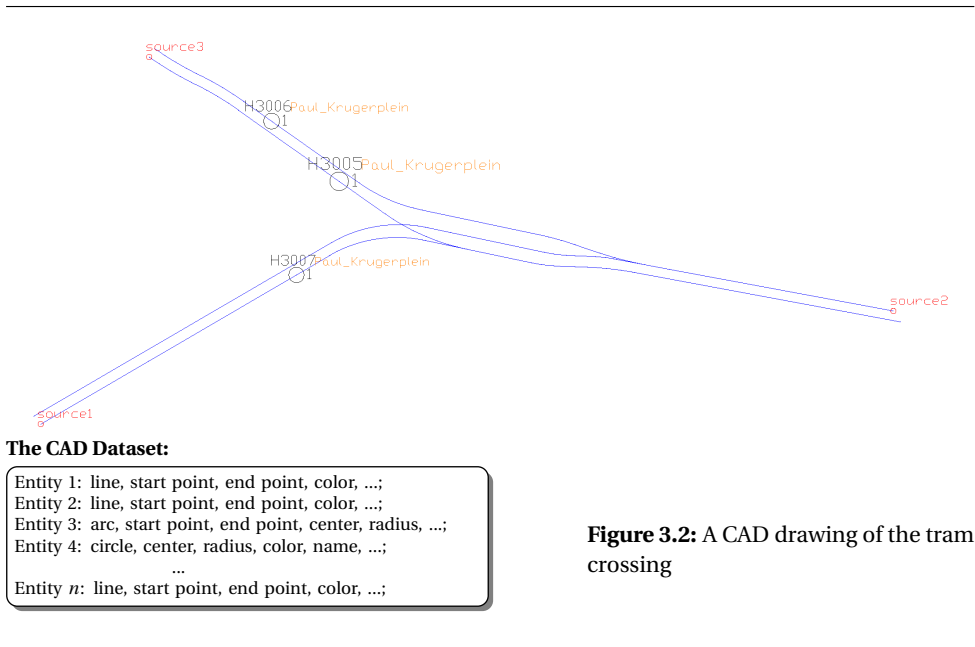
source3

H3006Paul_Krugerplein
1

H3005Paul_Krugerplein
1

H3007Paul_Krugerplein
1

source2

source1

The CAD Dataset:

Entity 1: line, start point, end point, color, ...;
Entity 2: line, start point, end point, color, ...;
Entity 3: arc, start point, end point, center, radius, ...;
Entity 4: circle, center, radius, color, name, ...;
...
Entity $n$: line, start point, end point, color, ...;

Figure 3.2: A CAD drawing of the tram crossing